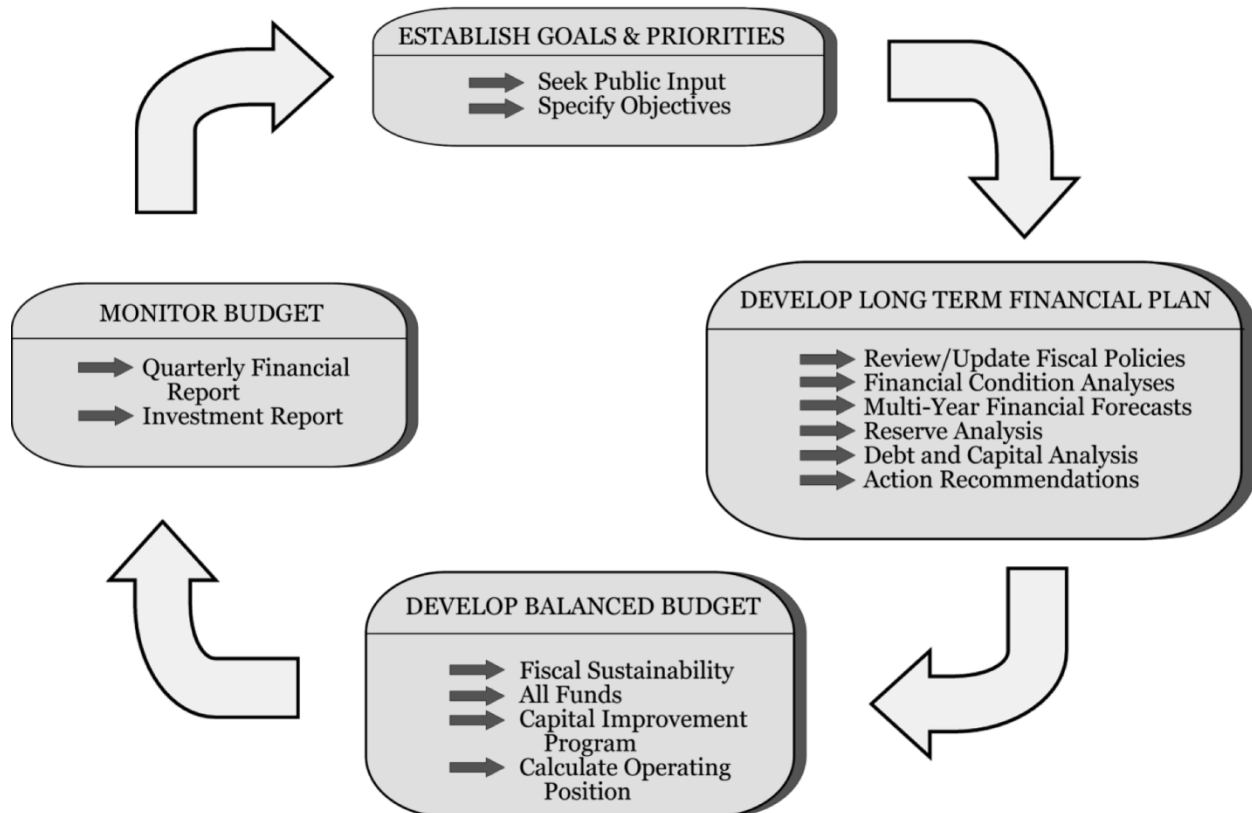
ESTABLISH GOALS & PRIORITIES

Seek Public Input
Specify Objectives

DEVELOP LONG TERM FINANCIAL PLAN

Review/Update Fiscal Policies
Financial Condition Analyses
Multi-Year Financial Forecasts
Reserve Analysis
Debt and Capital Analysis
Action Recommendations

DEVELOP BALANCED BUDGET

Fiscal Sustainability
All Funds
Capital Improvement Program
Calculate Operating Position

MONITOR BUDGET

Quarterly Financial Report
Investment Report